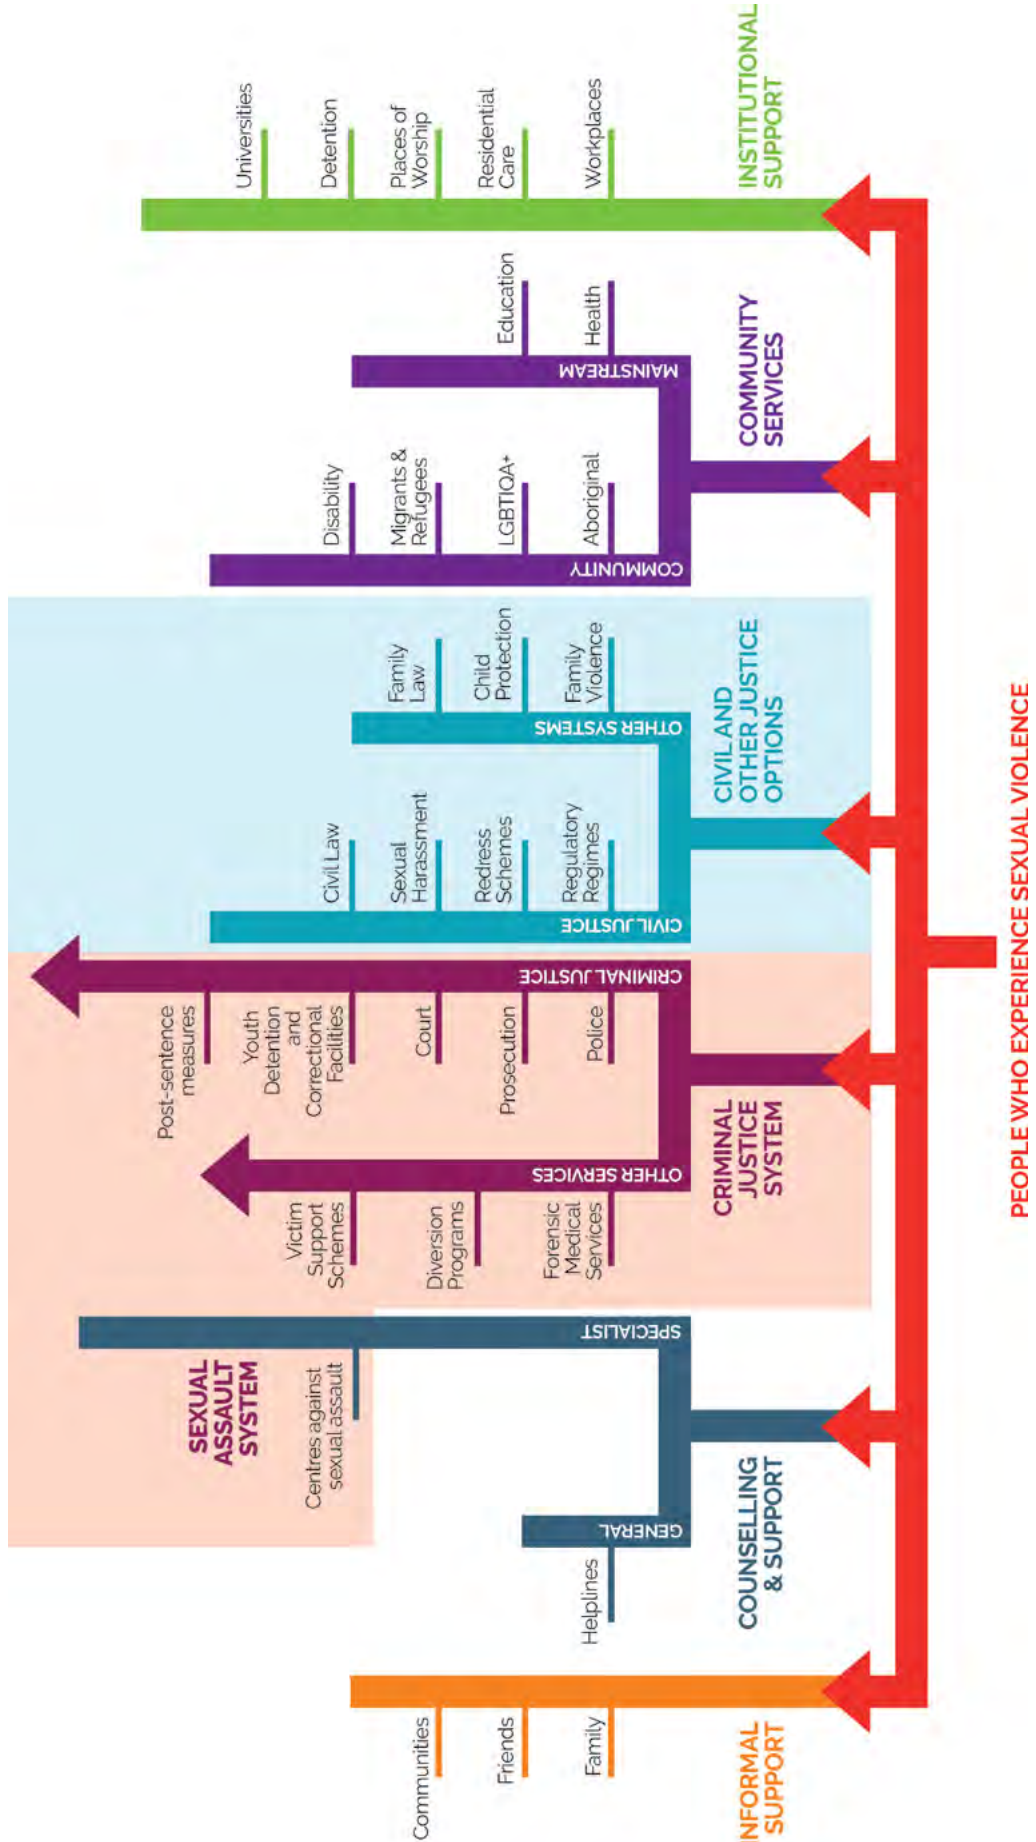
PEOPLE WHO EXPERIENCE SEXUAL VIOLENCE

INSTITUTIONAL SUPPORT
Universities
Detention
Places of Worship
Residential Care
Workplaces

COMMUNITY SERVICES
MAINSTREAM
Education
Health
COMMUNITY
Disability
Migrants & Refugees
LGBTIQA+
Aboriginal

CIVIL AND OTHER JUSTICE OPTIONS
OTHER SYSTEMS
Family Law
Child Protection
Family Violence
CIVIL JUSTICE
Civil Law
Sexual Harassment
Redress Schemes
Regulatory Regimes

CRIMINAL JUSTICE SYSTEM
CRIMINAL JUSTICE
Post-sentence measures
Youth Detention and Correctional Facilities
Court
Prosecution
Police
OTHER SERVICES
Victim Support Schemes
Diversion Programs
Forensic Medical Services

SEXUAL ASSAULT SYSTEM

COUNSELLING & SUPPORT
SPECIALIST
Centres against sexual assault
GENERAL
Helplines

NFORMAL SUPPORT
Communities
Friends
Family